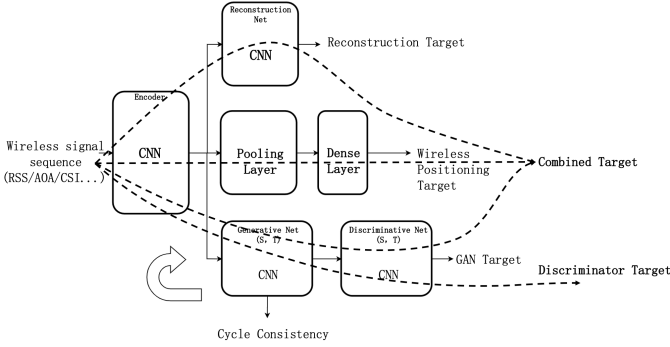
Reconstruction Net

CNN

Reconstruction Target

Encoder

CNN

Wireless signal sequence (RSS/AOA/CSI...)

Pooling Layer

Dense Layer

Wireless Positioning Target

Combined Target

Generative Net (S, T)

CNN

Discriminative Net (S, T)

CNN

GAN Target

Discriminator Target

Cycle Consistency